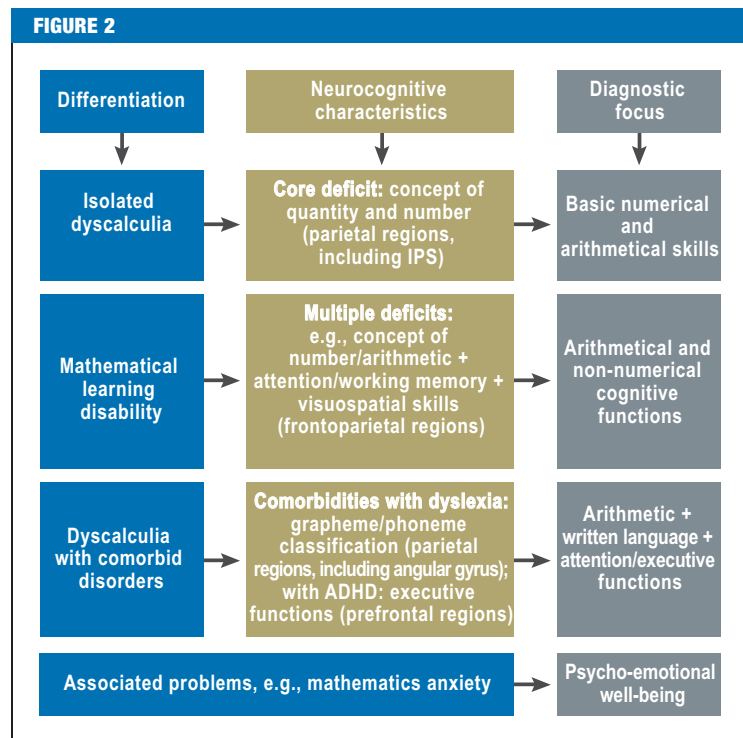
FIGURE 2

Differentiation

Neurocognitive characteristics

Diagnostic focus

Isolated dyscalculia

Core deficit: concept of quantity and number (parietal regions, including IPS)

Basic numerical and arithmetical skills

Mathematical learning disability

Multiple deficits: e.g., concept of number/arithmetic + attention/working memory + visuospatial skills (frontoparietal regions)

Arithmetical and non-numerical cognitive functions

Dyscalculia with comorbid disorders

Comorbidities with dyslexia: grapheme/phoneme classification (parietal regions, including angular gyrus); with ADHD: executive functions (prefrontal regions)

Arithmetic + written language + attention/executive functions

Associated problems, e.g., mathematics anxiety

Psycho-emotional well-being